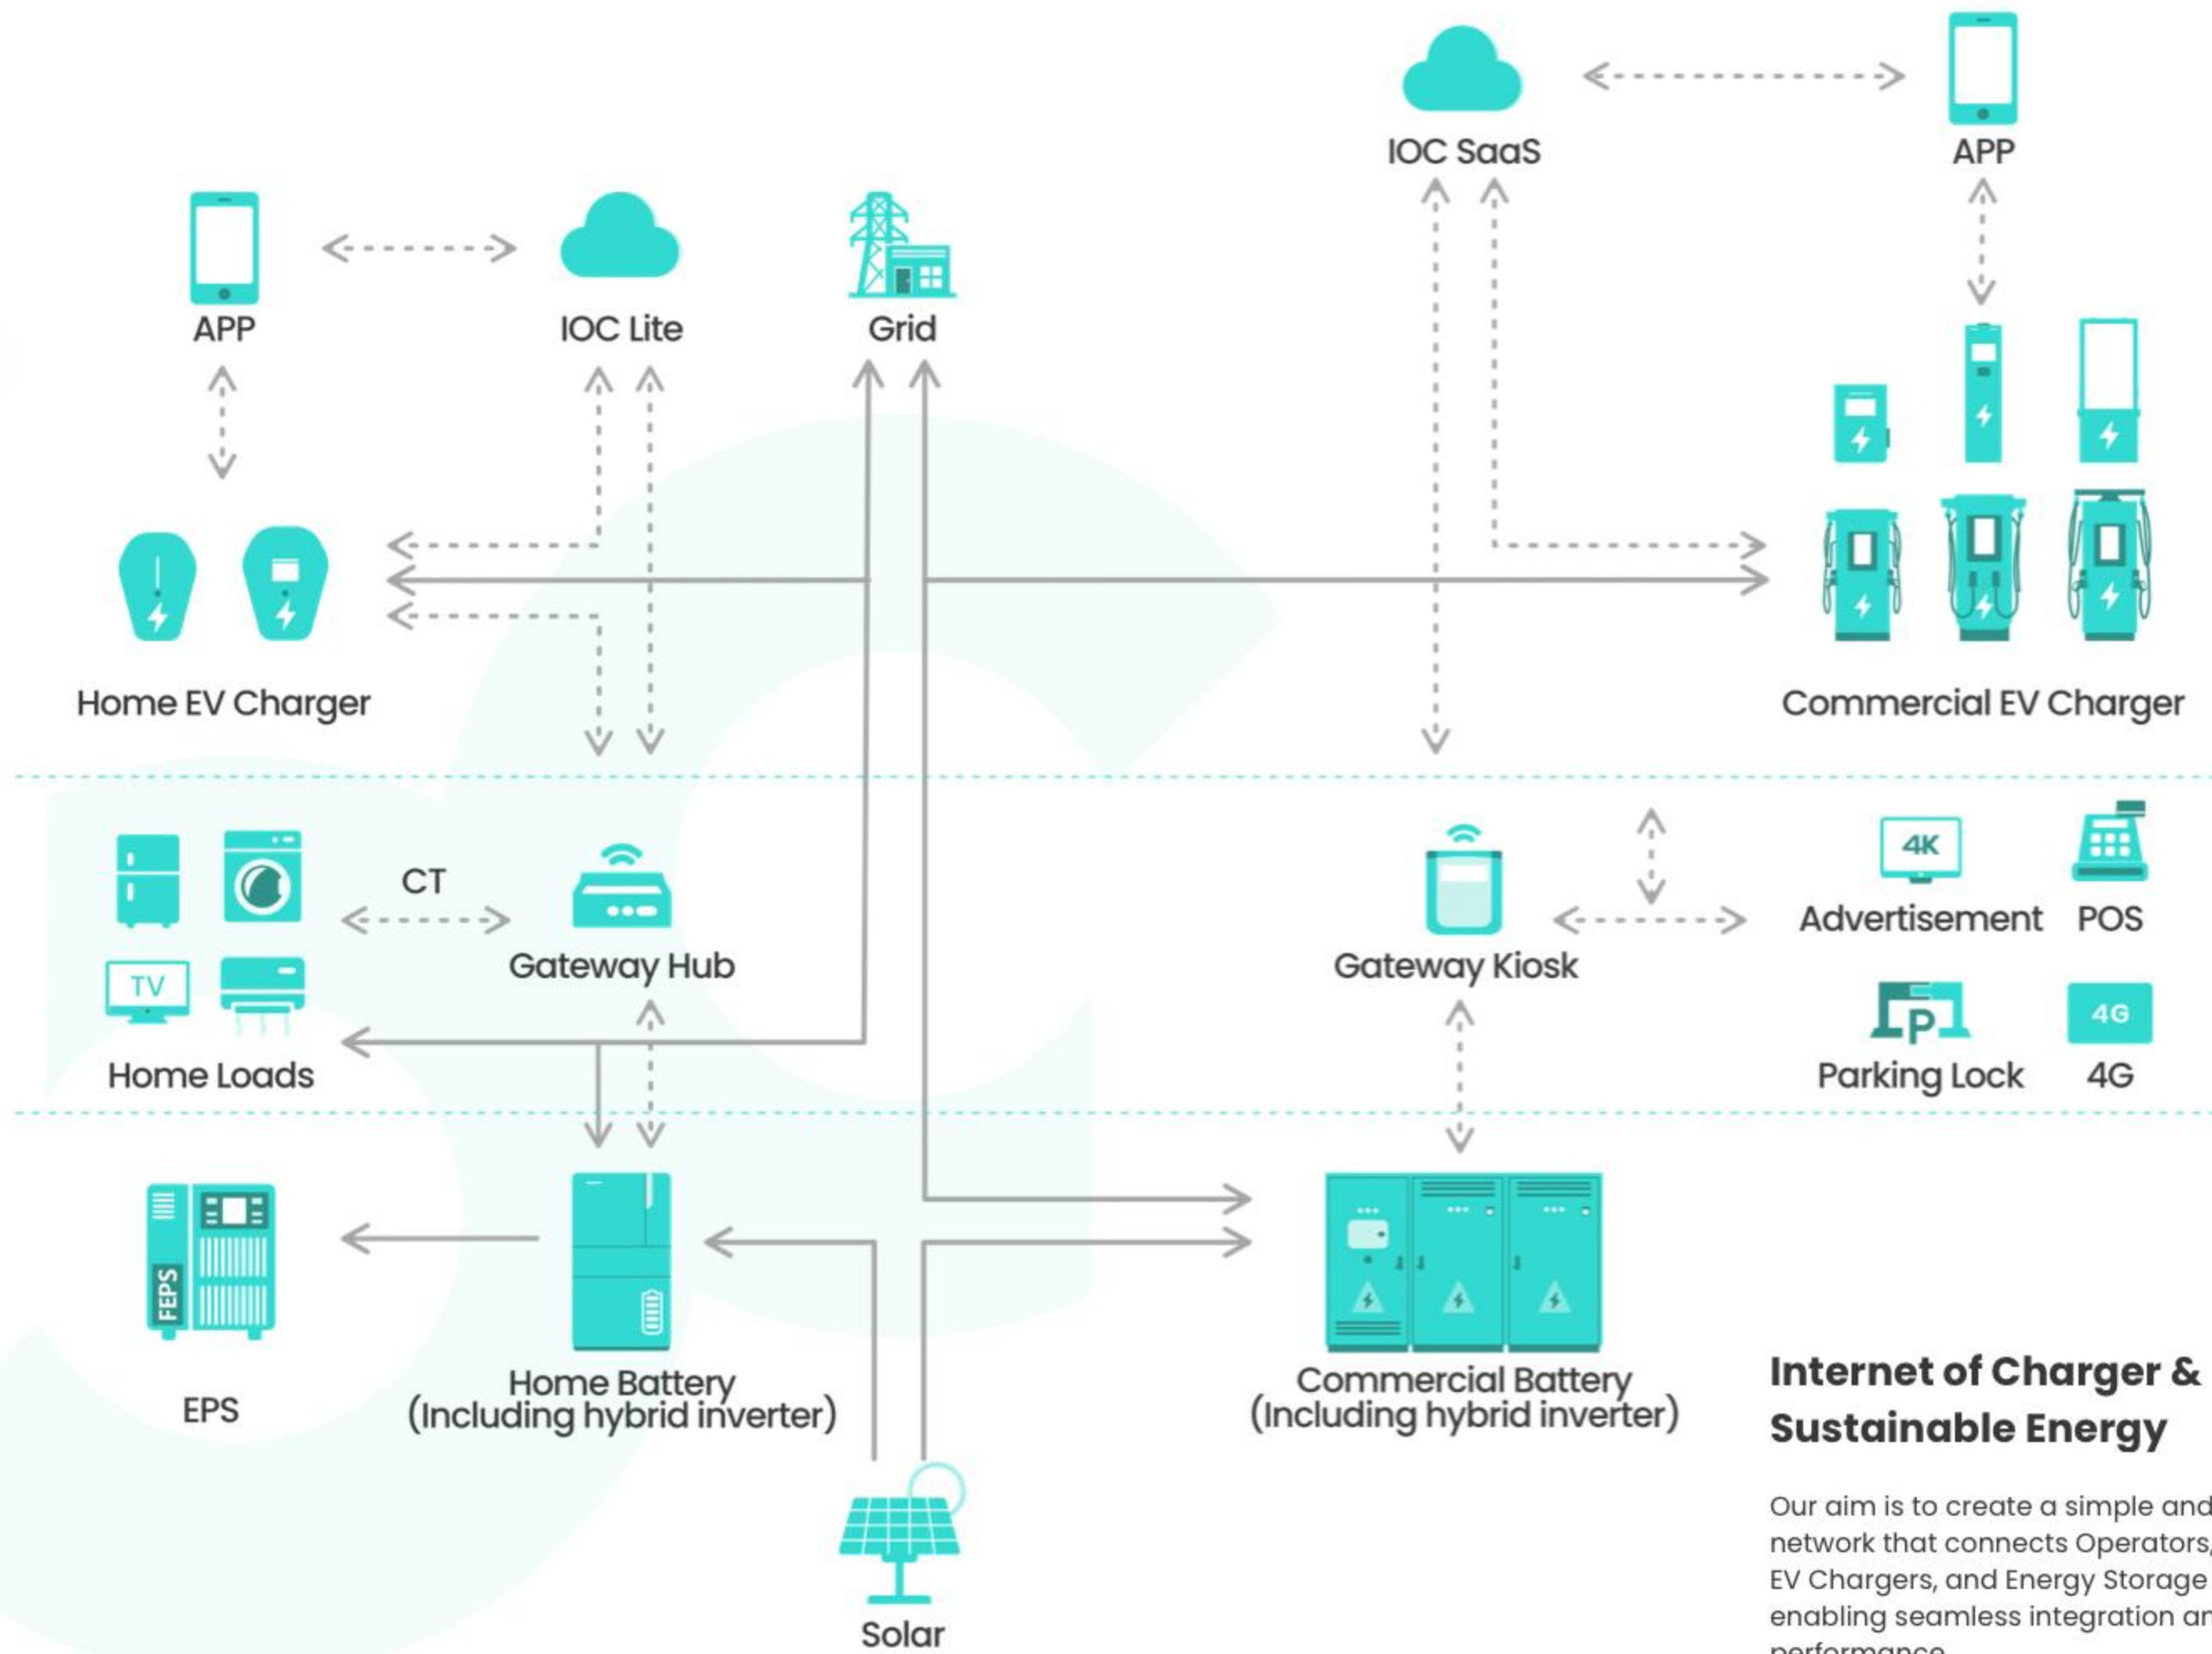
IOC SaaS

APP

APP

IOC Lite

Grid

Home EV Charger

Commercial EV Charger

CT

Gateway Hub

Gateway Kiosk

4K

Advertisement

POS

TV

Home Loads

P

Parking Lock

4G

4G

FEPS

EPS

Home Battery
(Including hybrid inverter)

Commercial Battery
(Including hybrid inverter)

Solar

Internet of Charger &
Sustainable Energy

Our aim is to create a simple and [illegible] network that connects Operators, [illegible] EV Chargers, and Energy Storage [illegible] enabling seamless integration an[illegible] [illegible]